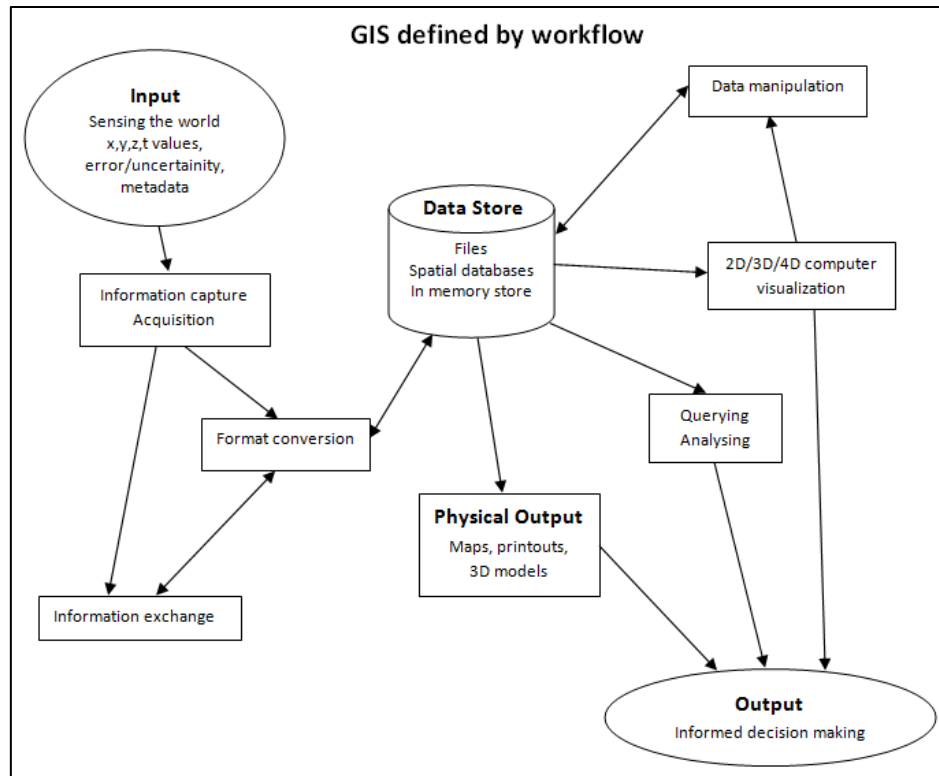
GIS defined by workflow

Input
Sensing the world
x,y,z,t values,
error/uncertainity,
metadata

Data manipulation

Data Store
Files
Spatial databases
In memory store

2D/3D/4D computer visualization

Information capture
Acquisition

Format conversion

Querying
Analysing

Physical Output
Maps, printouts,
3D models

Information exchange

Output
Informed decision making